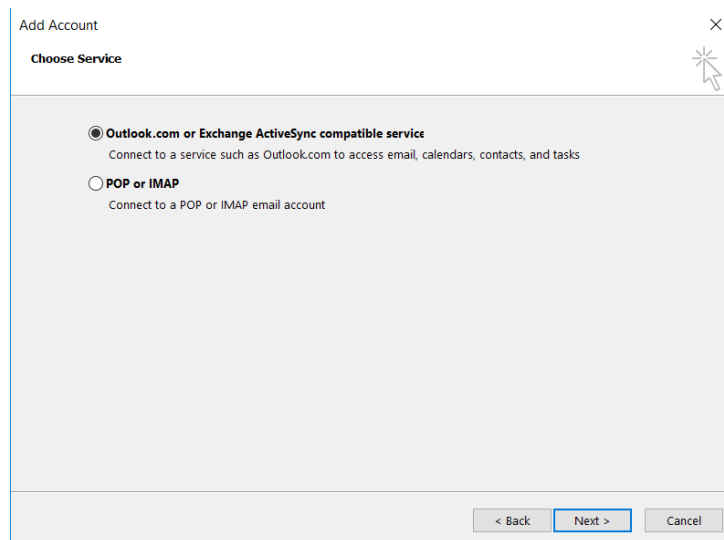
Add Account

Choose Service

Outlook.com or Exchange ActiveSync compatible service
Connect to a service such as Outlook.com to access email, calendars, contacts, and tasks

POP or IMAP
Connect to a POP or IMAP email account

< Back Next > Cancel